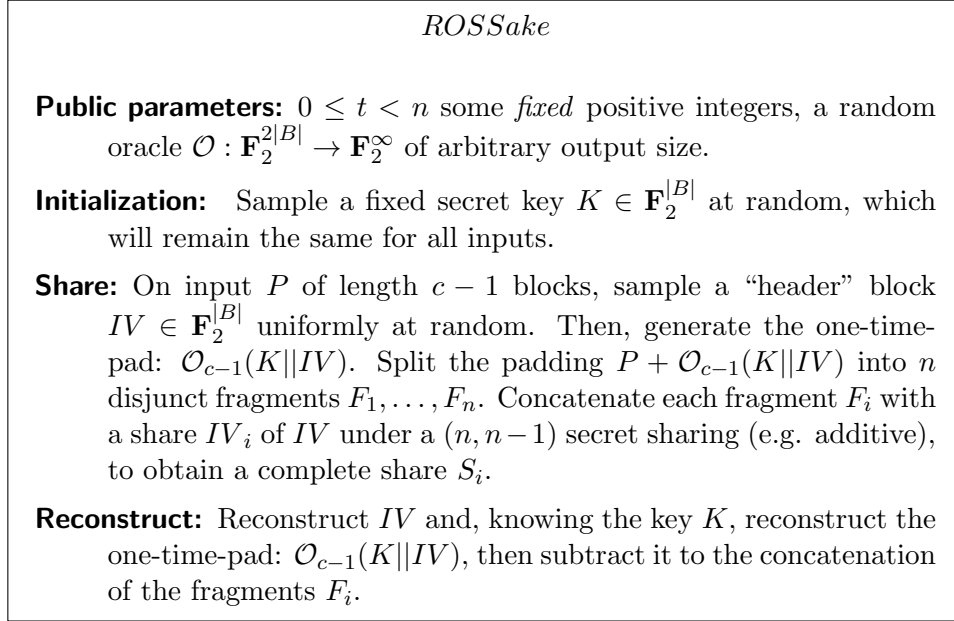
$ROSSake$

**Public parameters:** $0 \leq t < n$ some *fixed* positive integers, a random oracle $\mathcal{O} : \mathbf{F}_2^{2|B|} \to \mathbf{F}_2^{\infty}$ of arbitrary output size.

**Initialization:** Sample a fixed secret key $K \in \mathbf{F}_2^{|B|}$ at random, which will remain the same for all inputs.

**Share:** On input $P$ of length $c-1$ blocks, sample a "header" block $IV \in \mathbf{F}_2^{|B|}$ uniformly at random. Then, generate the one-time-pad: $\mathcal{O}_{c-1}(K||IV)$. Split the padding $P + \mathcal{O}_{c-1}(K||IV)$ into $n$ disjunct fragments $F_1, \ldots, F_n$. Concatenate each fragment $F_i$ with a share $IV_i$ of $IV$ under a $(n, n-1)$ secret sharing (e.g. additive), to obtain a complete share $S_i$.

**Reconstruct:** Reconstruct $IV$ and, knowing the key $K$, reconstruct the one-time-pad: $\mathcal{O}_{c-1}(K||IV)$, then subtract it to the concatenation of the fragments $F_i$.